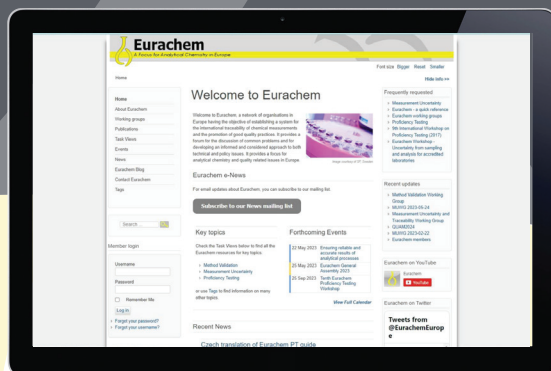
Eurachem
A focus for Analytical Chemistry in Europe

Home

Font size Bigger Reset Smaller
Hide info >>

Home
About Eurachem
Working groups
Publications
Task Views
Events
News
Eurachem Blog
Contact Eurachem
Tags

Search

Member login

Username

Password

Remember Me

Log in

Forgot your password?
Forgot your username?

Welcome to Eurachem

Welcome to Eurachem, a network of organisations in Europe having the objective of establishing a system for the international traceability of chemical measurements and the promotion of good quality practices. It provides a forum for the discussion of common problems and for developing an informed and considered approach to both technical and policy issues. It provides a focus for analytical chemistry and quality related issues in Europe.

Image courtesy of PT Sample

Eurachem e-News

For email updates about Eurachem, you can subscribe to our mailing list.

Subscribe to our News mailing list

Key topics

Check the Task Views below to find all the Eurachem resources for key topics:

Method Validation
Measurement Uncertainty
Proficiency Testing

or use Tags to find information on many other topics

Forthcoming Events

22 May 2023 Ensuring reliable and accurate results of analytical processes
25 May 2023 Eurachem General Assembly 2023
25 Sep 2023 Tenth Eurachem Proficiency Testing Workshop

View Full Calendar

Recent News

Czech translation of Eurachem PT guide

Frequently requested

Measurement Uncertainty
Eurachem - a quick reference
Eurachem working groups
Proficiency Testing
9th International Workshop on Proficiency Testing (2017)
Eurachem Workshop - Uncertainty from sampling and analysis for accredited laboratories

Recent updates

Method Validation Working Group
MU/VG 2023-05-24
Measurement Uncertainty and Traceability Working Group
QUAM2024
MU/VG 2023-02-22
Eurachem members

Eurachem on YouTube

Eurachem
YouTube

Eurachem on Twitter

Tweets from @EurachemEurope